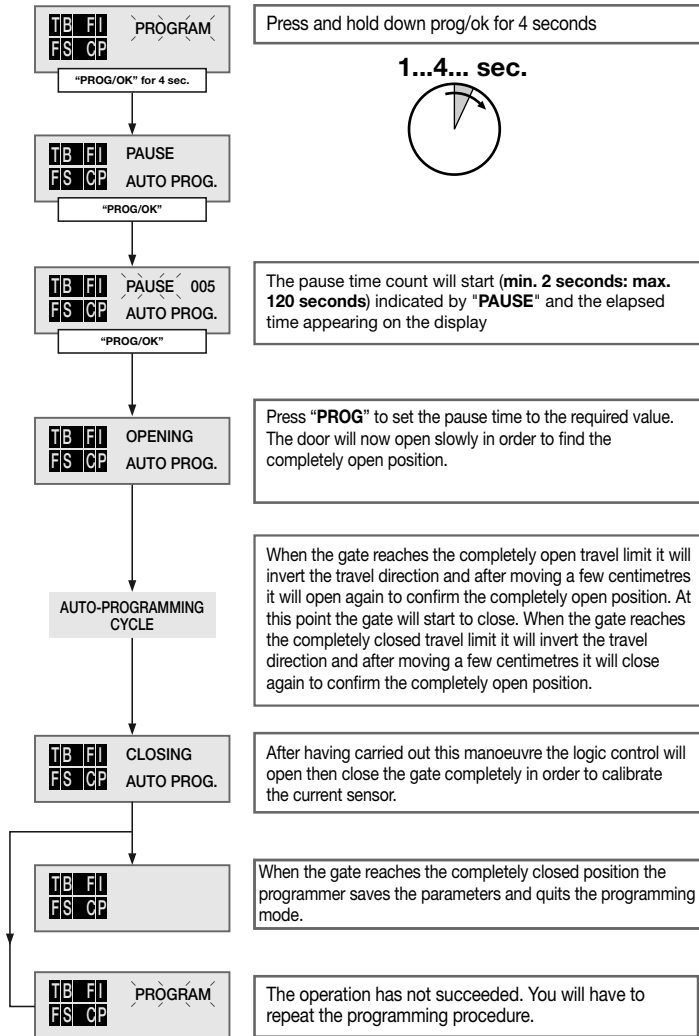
TB FI
FS CP
PROGRAM
"PROG/OK" for 4 sec.

Press and hold down prog/ok for 4 seconds

1...4... sec.

TB FI
FS CP
PAUSE
AUTO PROG.
"PROG/OK"

TB FI
FS CP
PAUSE 005
AUTO PROG.
"PROG/OK"

The pause time count will start (**min. 2 seconds: max. 120 seconds**) indicated by "**PAUSE**" and the elapsed time appearing on the display

TB FI
FS CP
OPENING
AUTO PROG.

Press "**PROG**" to set the pause time to the required value. The door will now open slowly in order to find the completely open position.

AUTO-PROGRAMMING CYCLE

When the gate reaches the completely open travel limit it will invert the travel direction and after moving a few centimetres it will open again to confirm the completely open position. At this point the gate will start to close. When the gate reaches the completely closed travel limit it will invert the travel direction and after moving a few centimetres it will close again to confirm the completely open position.

TB FI
FS CP
CLOSING
AUTO PROG.

After having carried out this manoeuvre the logic control will open then close the gate completely in order to calibrate the current sensor.

TB FI
FS CP

When the gate reaches the completely closed position the programmer saves the parameters and quits the programming mode.

TB FI
FS CP
PROGRAM

The operation has not succeeded. You will have to repeat the programming procedure.